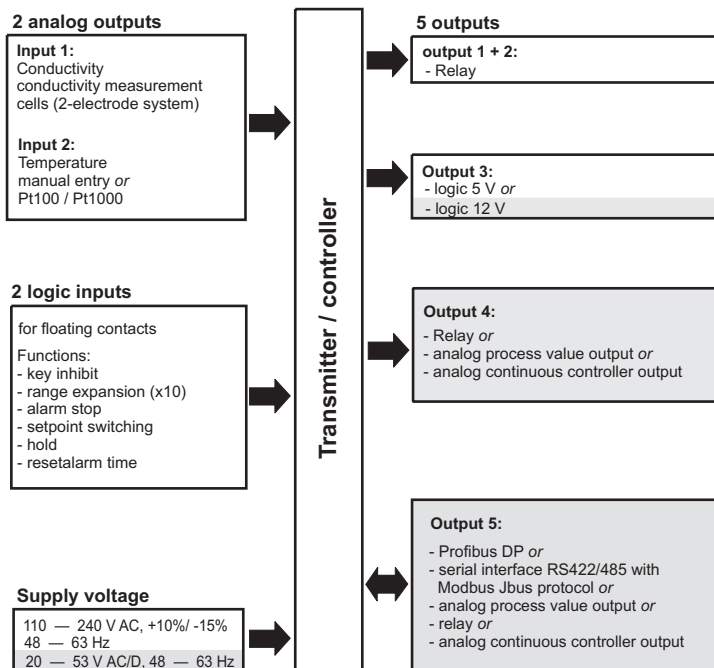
**2 analog outputs**

**Input 1:**
Conductivity
conductivity measurement cells (2-electrode system)

**Input 2:**
Temperature
manual entry *or*
Pt100 / Pt1000

**2 logic inputs**

for floating contacts

Functions:
- key inhibit
- range expansion (x10)
- alarm stop
- setpoint switching
- hold
- resetalarm time

**Supply voltage**

110 — 240 V AC, +10%/ -15%
48 — 63 Hz
20 — 53 V AC/D, 48 — 63 Hz

**Transmitter / controller**

**5 outputs**

**output 1 + 2:**
- Relay

**Output 3:**
- logic 5 V *or*
- logic 12 V

**Output 4:**
- Relay *or*
- analog process value output *or*
- analog continuous controller output

**Output 5:**
- Profibus DP *or*
- serial interface RS422/485 with Modbus Jbus protocol *or*
- analog process value output *or*
- relay *or*
- analog continuous controller output